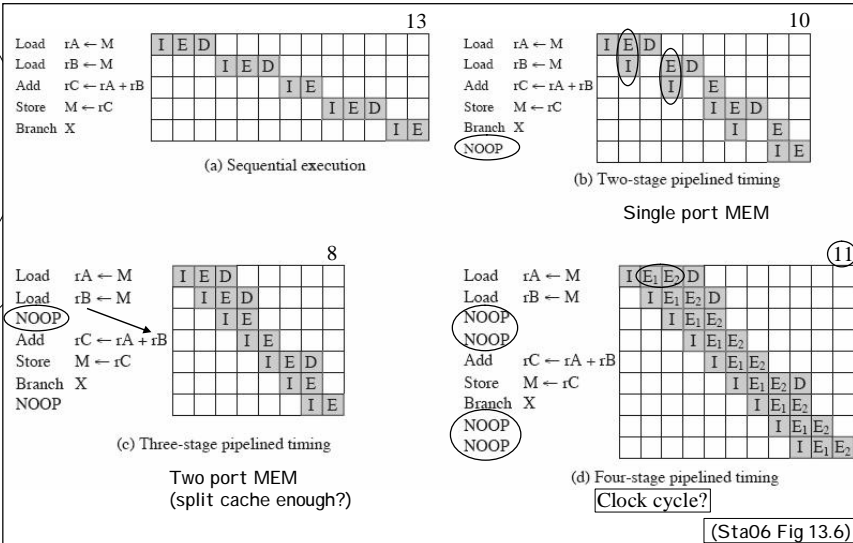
13

| | | | | | | | | | | | | | | | |
|---|---|---|---|---|---|---|---|---|---|---|---|---|---|---|---|
| Load | rA ← M | I | E | D | | | | | | | | | | | |
| Load | rB ← M | | | | I | E | D | | | | | | | | |
| Add | rC ← rA + rB | | | | | | | I | E | | | | | | |
| Store | M ← rC | | | | | | | | | I | E | D | | | |
| Branch | X | | | | | | | | | | | | I | E | |

(a) Sequential execution

10

| | | | | | | | | | | |
|---|---|---|---|---|---|---|---|---|---|---|
| Load | rA ← M | I | E | D | | | | | | |
| Load | rB ← M | | I | | E | D | | | | |
| Add | rC ← rA + rB | | | | I | | E | | | |
| Store | M ← rC | | | | | | I | E | D | |
| Branch | X | | | | | | | I | | E |
| NOOP | | | | | | | | | I | E |

(b) Two-stage pipelined timing

Single port MEM

8

| | | | | | | | | | |
|---|---|---|---|---|---|---|---|---|---|
| Load | rA ← M | I | E | D | | | | | |
| Load | rB ← M | | I | E | D | | | | |
| NOOP | | | | I | E | | | | |
| Add | rC ← rA + rB | | | | I | E | | | |
| Store | M ← rC | | | | | I | E | D | |
| Branch | X | | | | | | I | E | |
| NOOP | | | | | | | | I | E |

(c) Three-stage pipelined timing

Two port MEM
(split cache enough?)

11

| | | | | | | | | | | | | |
|---|---|---|---|---|---|---|---|---|---|---|---|---|
| Load | rA ← M | I | $E_1$ | $E_2$ | D | | | | | | | |
| Load | rB ← M | | I | $E_1$ | $E_2$ | D | | | | | | |
| NOOP | | | | I | $E_1$ | $E_2$ | | | | | | |
| NOOP | | | | | I | $E_1$ | $E_2$ | | | | | |
| Add | rC ← rA + rB | | | | | I | $E_1$ | $E_2$ | | | | |
| Store | M ← rC | | | | | | I | $E_1$ | $E_2$ | D | | |
| Branch | X | | | | | | | I | $E_1$ | $E_2$ | | |
| NOOP | | | | | | | | | I | $E_1$ | $E_2$ | |
| NOOP | | | | | | | | | | I | $E_1$ | $E_2$ |

(d) Four-stage pipelined timing

Clock cycle?

(Sta06 Fig 13.6)